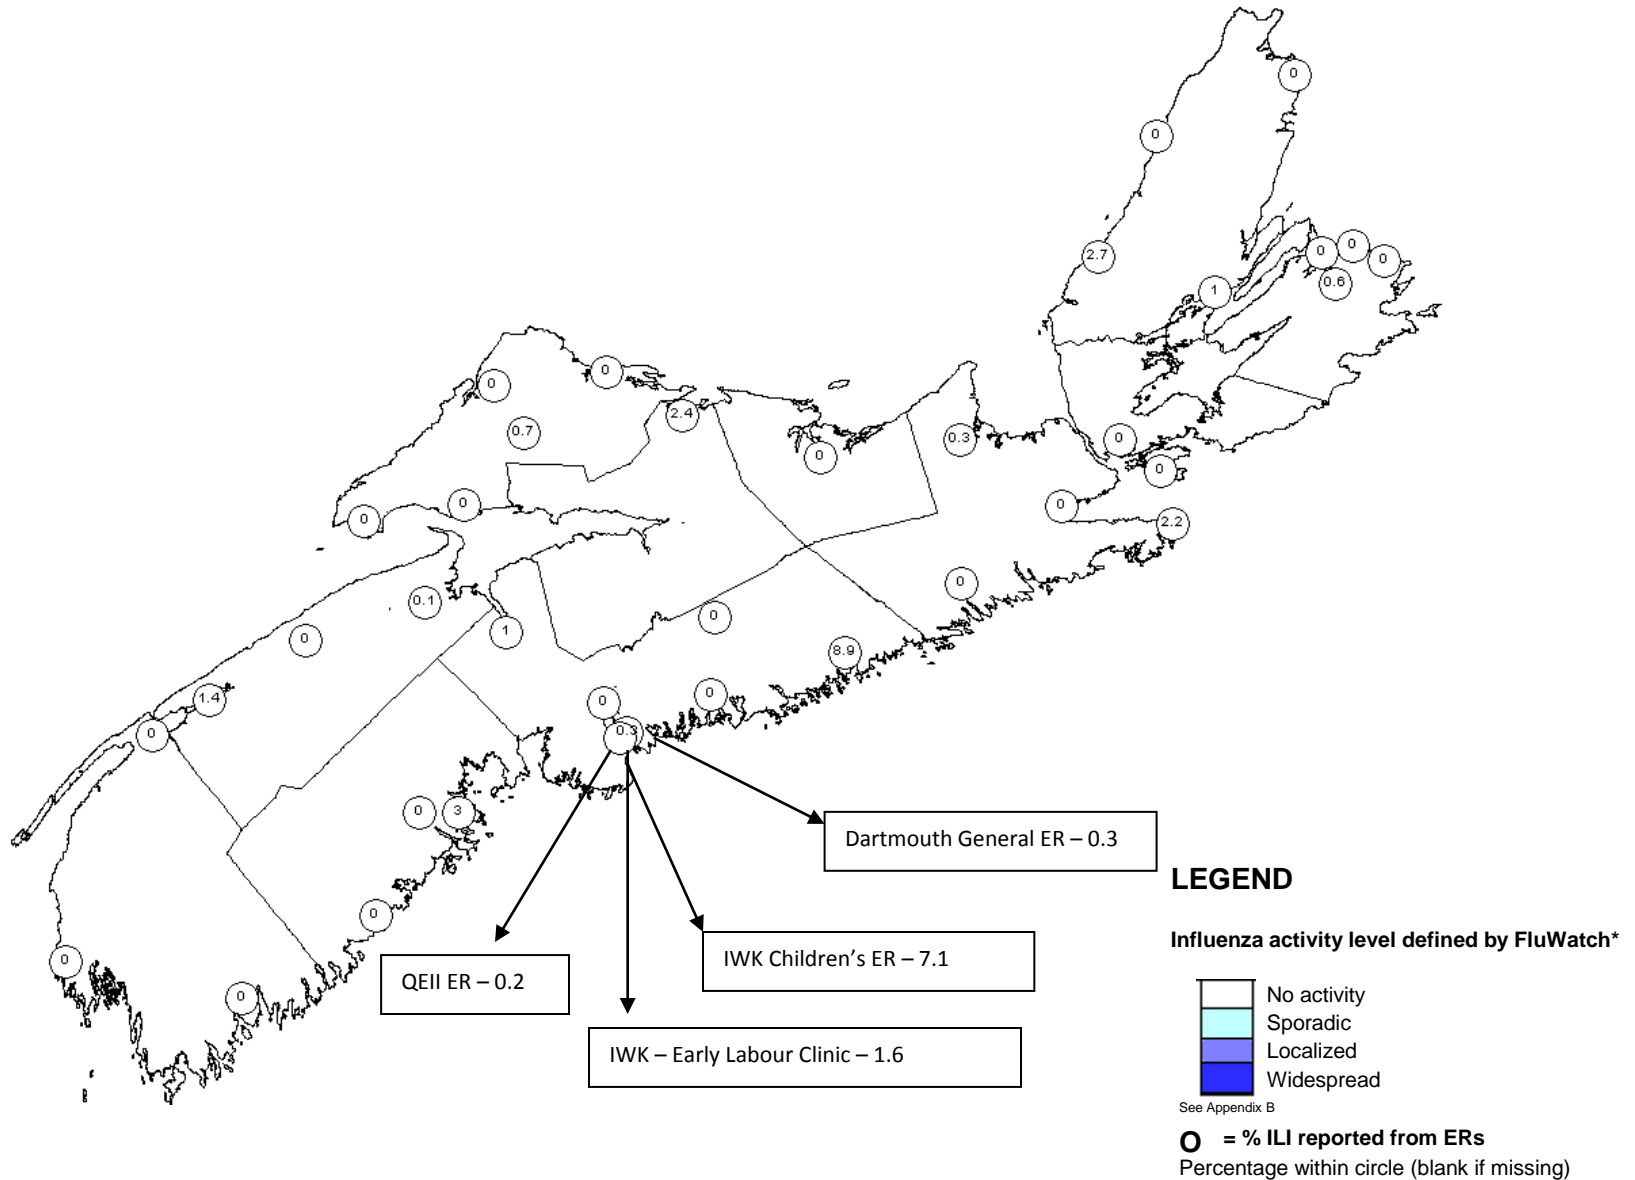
0
0
2.7
1
0 0 0
0.6
0
0
2.4
0.7
0.3
0
0
0
0
0
0
2.2
0
0.1
1
0
0
8.9
1.4
0
0
0
0.3
0
3
0
0
0

Dartmouth General ER – 0.3

QEII ER – 0.2

IWK Children's ER – 7.1

IWK – Early Labour Clinic – 1.6

LEGEND

Influenza activity level defined by FluWatch*

No activity
Sporadic
Localized
Widespread

See Appendix B

O = % ILI reported from ERs
Percentage within circle (blank if missing)